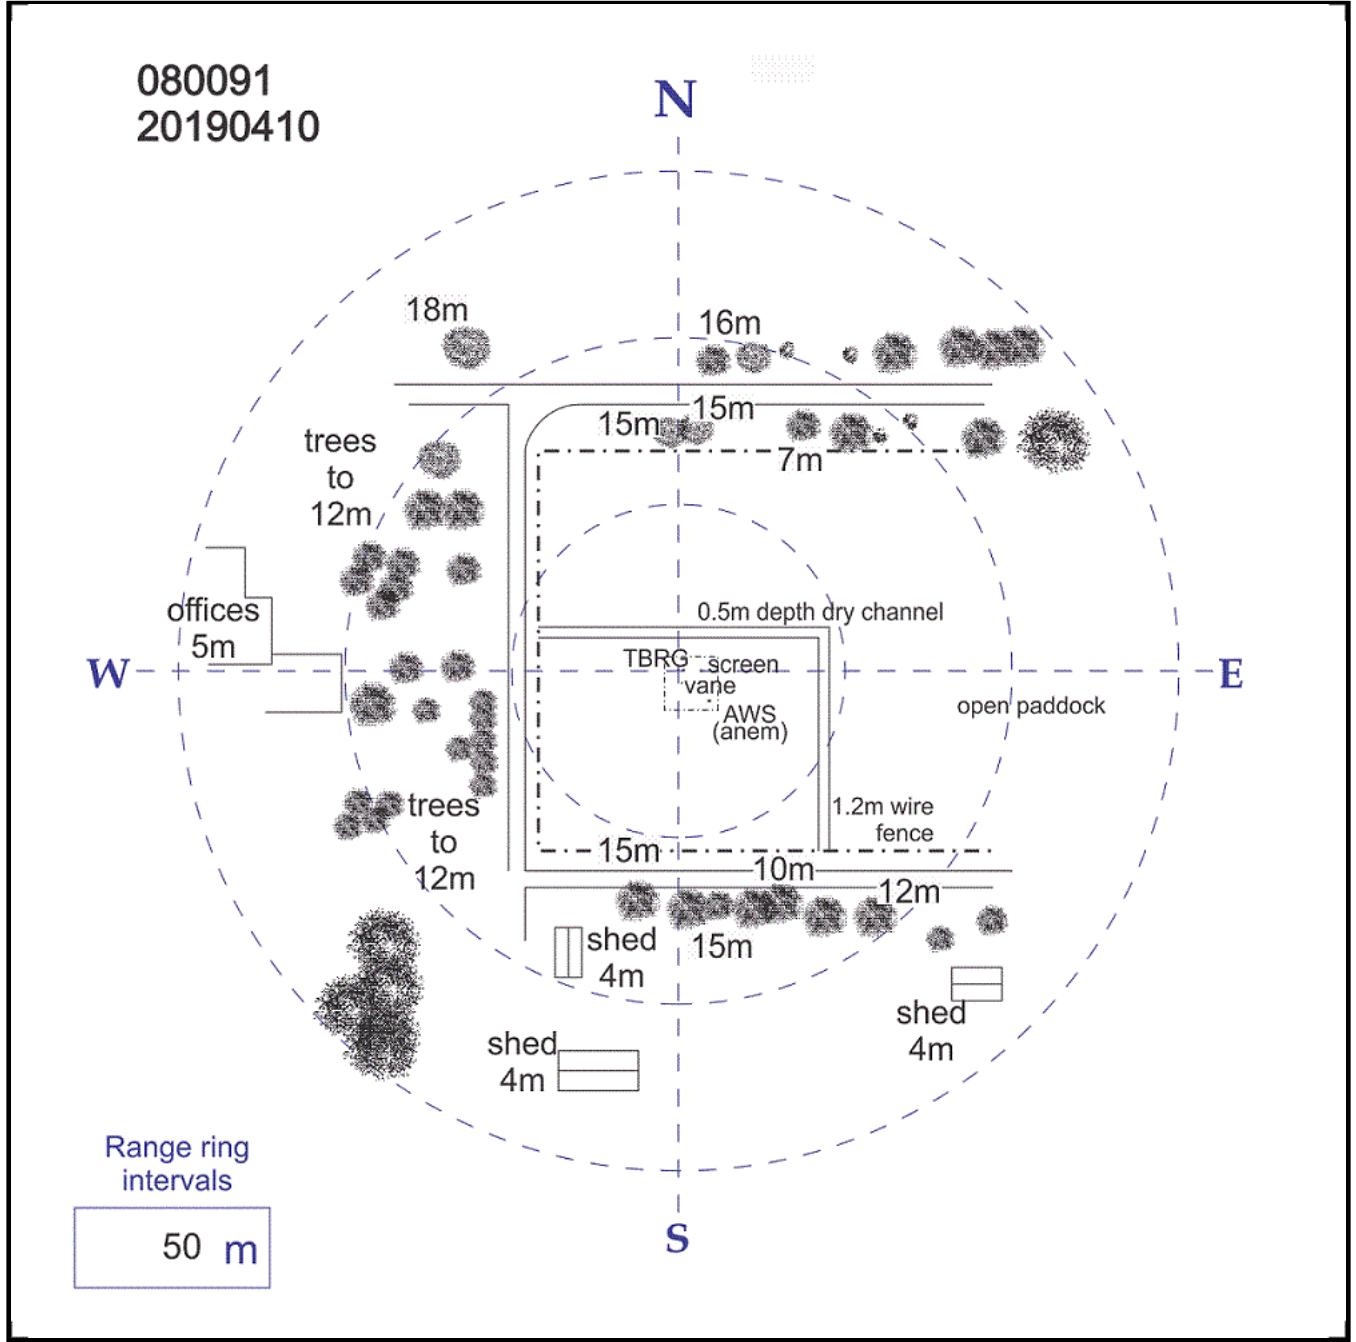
080091
20190410

N

18m

16m

trees to 12m

15m

15m

7m

offices 5m

0.5m depth dry channel

W

TBRG

screen

vane

AWS (anem)

E

open paddock

trees to 12m

1.2m wire fence

15m

10m

12m

shed 4m

15m

shed 4m

shed 4m

Range ring intervals

50 m

S